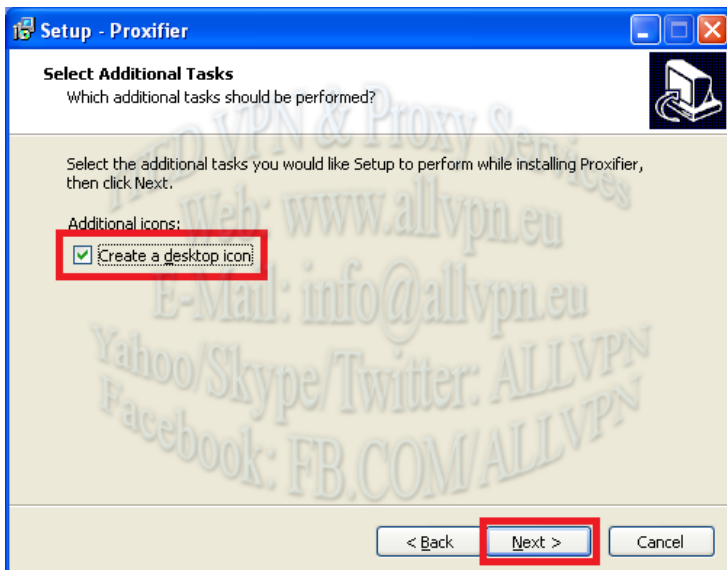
Setup - Proxifier

Select Additional Tasks
Which additional tasks should be performed?

ALLVPN VPN & Proxy Services
Web: www.allvpn.eu
E-Mail: info@allvpn.eu
Yahoo/Skype/Twitter: ALLVPN
Facebook: FB.COM/ALLVPN

Select the additional tasks you would like Setup to perform while installing Proxifier, then click Next.

Additional icons:

Create a desktop icon

< Back
Next >
Cancel